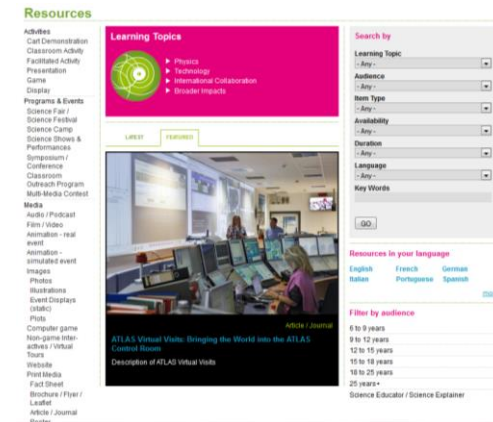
Resources

Activities
Cart Demonstration
Classroom Activity
Facilitated Activity
Presentation
Game
Display
Programs & Events
Science Fair / Science Festival
Science Camp
Science Shows & Performances
Symposium / Conference
Classroom Outreach Program
Multi-Media Contest
Media
Audio / Podcast
Film / Video
Animation - real event
Animation - simulated event
Images
Photos
Illustrations
Event Displays (static)
Plots
Computer game
Non-game Interactives / Virtual Tours
Website
Print Media
Fact Sheet
Brochure / Flyer / Leaflet
Article / Journal
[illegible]

Learning Topics
Physics
Technology
International Collaboration
Broader Impacts

LATEST
FEATURED

Article / Journal
ATLAS Virtual Visits: Bringing the World into the ATLAS Control Room
Description of ATLAS Virtual Visits

Search by
Learning Topic
- Any -
Audience
- Any -
Item Type
- Any -
Availability
- Any -
Duration
- Any -
Language
- Any -
Key Words
GO

Resources in your language
English French German
Italian Portuguese Spanish
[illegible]

Filter by audience
6 to 9 years
9 to 12 years
12 to 15 years
15 to 18 years
18 to 25 years
25 years+
Science Educator / Science Explainer